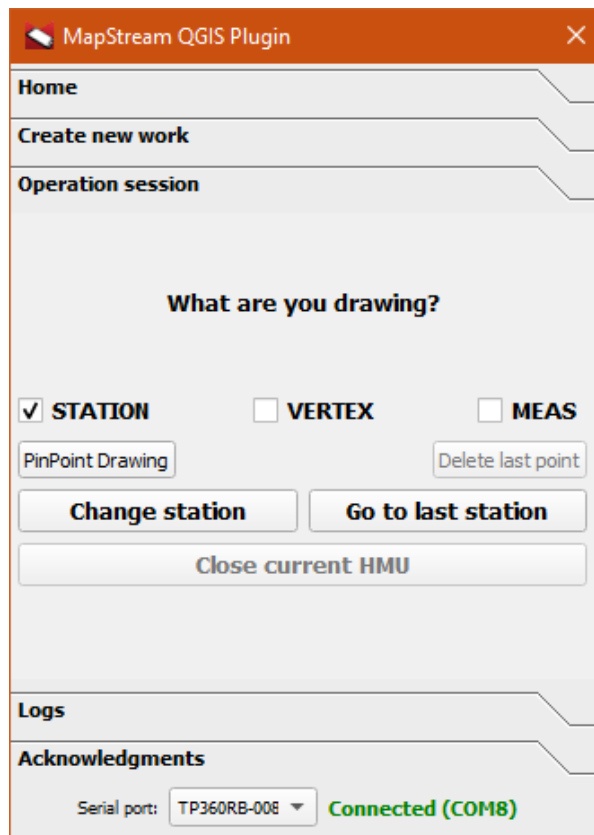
MapStream QGIS Plugin

Home

Create new work

Operation session

What are you drawing?

STATION

VERTEX

MEAS

PinPoint Drawing

Delete last point

Change station

Go to last station

Close current HMU

Logs

Acknowledgments

Serial port: TP360RB-008

Connected (COM8)